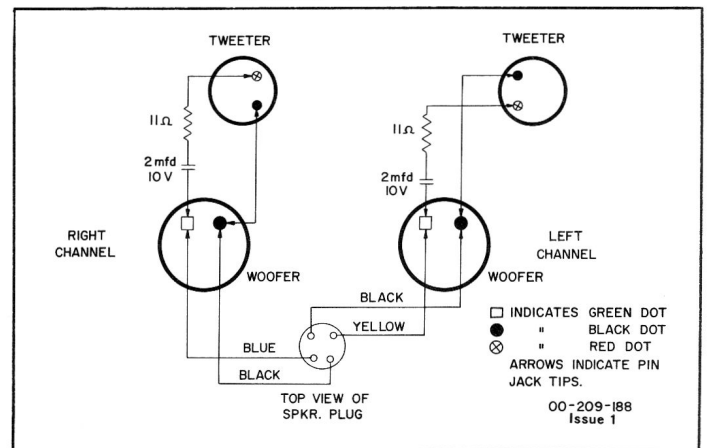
TWEETER

TWEETER

11Ω

2 mfd
10 V

11Ω

2 mfd
10V

RIGHT CHANNEL

WOOFER

LEFT CHANNEL

WOOFER

BLACK

YELLOW

BLUE

BLACK

TOP VIEW OF SPKR. PLUG

□ INDICATES GREEN DOT
● " BLACK DOT
⊗ " RED DOT
ARROWS INDICATE PIN JACK TIPS.

00-209-188
Issue 1